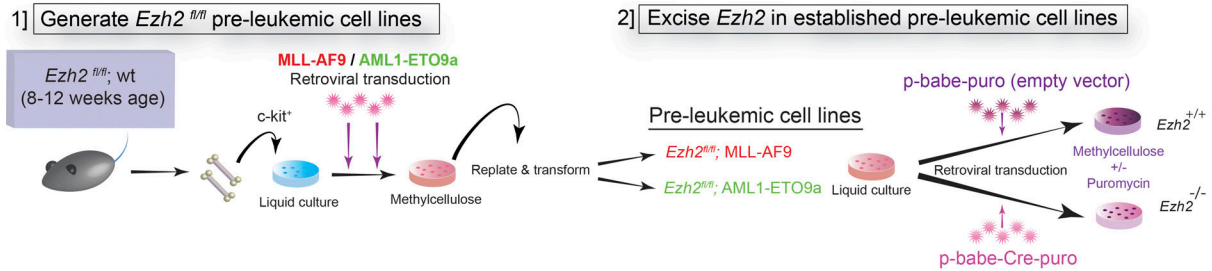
1] Generate *Ezh2* $^{fl/fl}$ pre-leukemic cell lines

2] Excise *Ezh2* in established pre-leukemic cell lines

*Ezh2* $^{fl/fl}$; wt (8-12 weeks age)

MLL-AF9 / AML1-ETO9a
Retroviral transduction

c-kit$^{+}$

Liquid culture

Methylcellulose

Replate & transform

Pre-leukemic cell lines

*Ezh2*$^{fl/fl}$; MLL-AF9

*Ezh2*$^{fl/fl}$; AML1-ETO9a

Liquid culture

p-babe-puro (empty vector)

Retroviral transduction

*Ezh2*$^{+/+}$

Methylcellulose +/- Puromycin

*Ezh2*$^{-/-}$

p-babe-Cre-puro